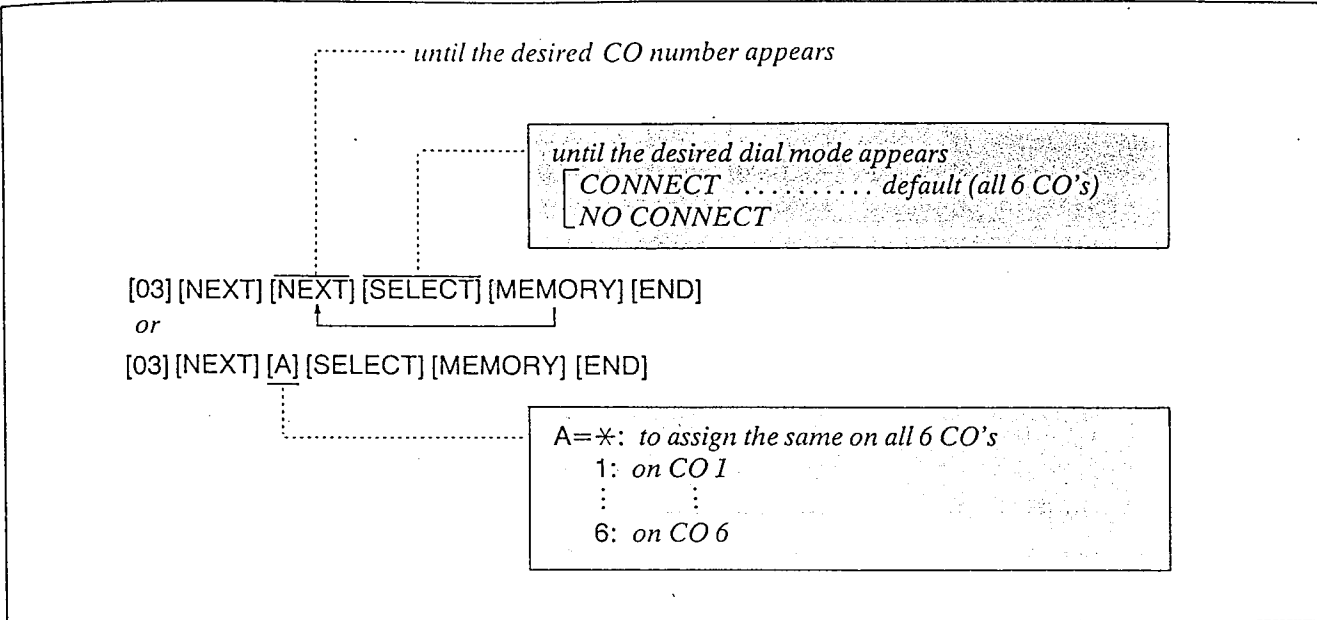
until the desired CO number appears

until the desired dial mode appears
CONNECT .......... default (all 6 CO's)
NO CONNECT

[03] [NEXT] [NEXT] [SELECT] [MEMORY] [END]
or
[03] [NEXT] [A] [SELECT] [MEMORY] [END]

A=$\ast$: to assign the same on all 6 CO's
1: on CO 1
⋮ ⋮
6: on CO 6